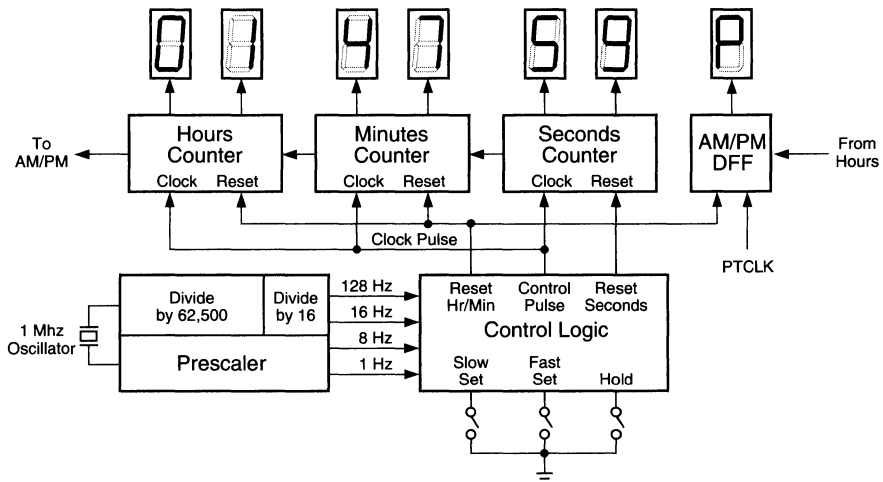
0 1 4 7 5 9 P

To AM/PM

Hours Counter
Clock Reset

Minutes Counter
Clock Reset

Seconds Counter
Clock Reset

AM/PM DFF

From Hours

Clock Pulse

PTCLK

1 Mhz Oscillator

Divide by 62,500

Divide by 16

Prescaler

128 Hz
16 Hz
8 Hz
1 Hz

Reset Hr/Min
Control Pulse
Reset Seconds

Control Logic

Slow Set
Fast Set
Hold